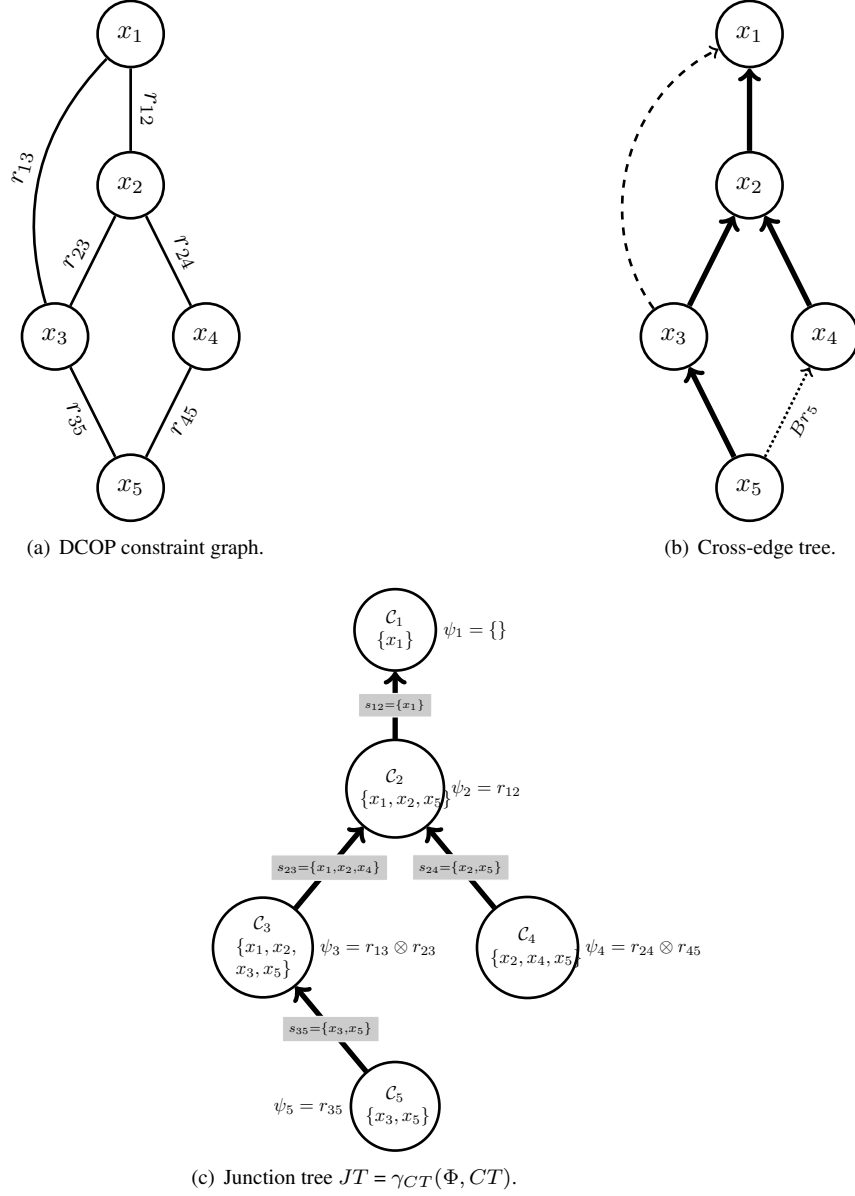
$x_1$

$r_{12}$

$r_{13}$

$x_2$

$r_{23}$

$r_{24}$

$x_3$

$x_4$

$r_{35}$

$r_{45}$

$x_5$

(a) DCOP constraint graph.

$x_1$

$x_2$

$x_3$

$x_4$

$Br_5$

$x_5$

(b) Cross-edge tree.

$\mathcal{C}_1$ $\{x_1\}$ $\psi_1 = \{\}$

$s_{12}=\{x_1\}$

$\mathcal{C}_2$ $\{x_1, x_2, x_5\}$ $\psi_2 = r_{12}$

$s_{23}=\{x_1,x_2,x_4\}$

$s_{24}=\{x_2,x_5\}$

$\mathcal{C}_3$ $\{x_1, x_2, x_3, x_5\}$ $\psi_3 = r_{13} \otimes r_{23}$

$\mathcal{C}_4$ $\{x_2, x_4, x_5\}$ $\psi_4 = r_{24} \otimes r_{45}$

$s_{35}=\{x_3,x_5\}$

$\psi_5 = r_{35}$ $\mathcal{C}_5$ $\{x_3, x_5\}$

(c) Junction tree $JT = \gamma_{CT}(\Phi, CT)$.